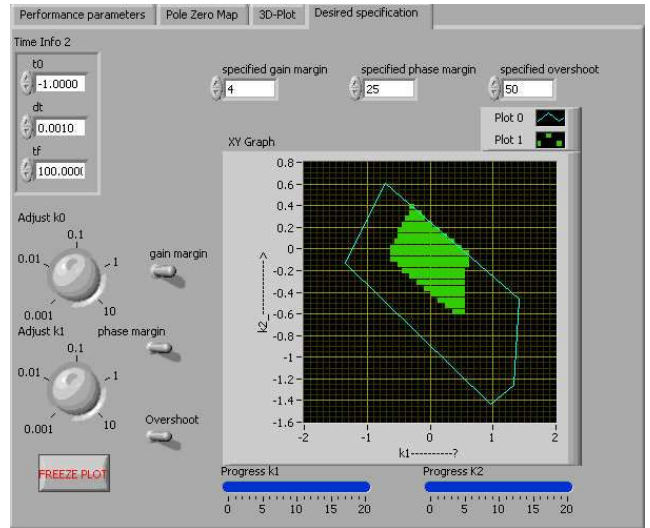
Performance parameters | Pole Zero Map | 3D-Plot | Desired specification

Time Info 2
t0
-1.0000
dt
0.0010
tf
100.0000

specified gain margin
4
specified phase margin
25
specified overshoot
50

Plot 0
Plot 1

XY Graph

Adjust k0
0.1
0.01
1
0.001
10

gain margin

Adjust k1
phase margin
0.1
0.01
1
0.001
10

Overshoot

FREEZE PLOT

0.8
0.6
0.4
0.2
0
-0.2
-0.4
-0.6
-0.8
-1
-1.2
-1.4
-1.6
-2
-1
0
1
2
k2--------->
k1---------?

Progress k1
0 5 10 15 20
Progress K2
0 5 10 15 20